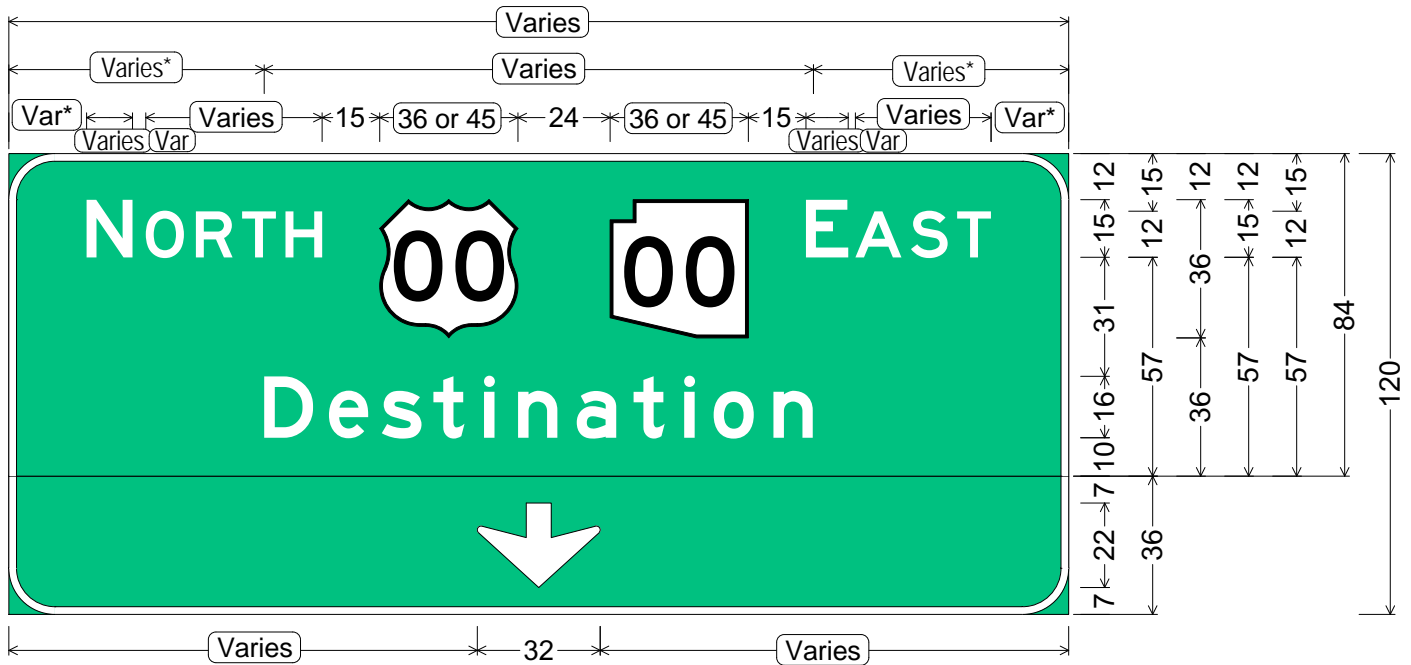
Varies

Varies* Varies Varies*

Var* Varies 15 36 or 45 24 36 or 45 15 Varies Var*

Varies Var Varies Var

NORTH 00 00 EAST

Destination

Varies 32 Varies

12 15 31 16 10 7 22 7

15 12 57 36

12 36 36

12 15 57

15 12 57

84

120